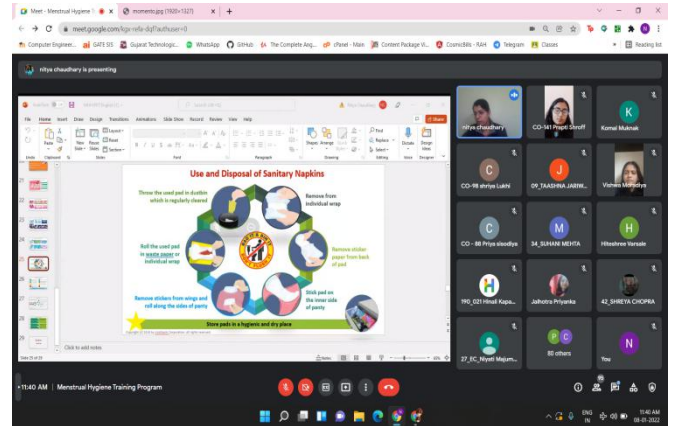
Meet - Menstrual Hygiene T
moments.jpg (1920×1027)

meet.google.com/kgx-refe-dqf?authuser=0

Computer Engineer... GATE IES Gujarat Technologic... WhatsApp GitHub The Complete Ang... cPanel - Main Content Package Vi... ComicBills - RAH Telegram Classes Reading list

nitya chaudhary is presenting

File Home Insert Draw Design Transitions Animations Slide Show Record Review View Help Share

Use and Disposal of Sanitary Napkins

Throw the used pad in dustbin which is regularly cleared

Remove from individual wrap

Roll the used pad in waste paper or individual wrap

Remove sticker paper from back of pad

Remove stickers from wings and roll along the sides of panty

Stick pad on the inner side of panty

Store pads in a hygienic and dry place

Slide 25 of 29

Click to add notes

nitya chaudhary

CO-141 Prapti Shroff

K
Komal Muknak

C
CO-98 shriya Lukhi

J
09_TAASHNA JARIW...

Vishera Mohadya

C
CO - 88 Priya sisodiya

S
34_SUHANI MEHTA

H
Hiteshree Varsale

190_021 Himali Kapa...

Jaihotra Priyanka

42_SHREYA CHOPRA

27_EC_Niyati Majum...

80 others

N
You

11:40 AM | Menstrual Hygiene Training Program

ENG IN 11:40 AM 08-01-2022